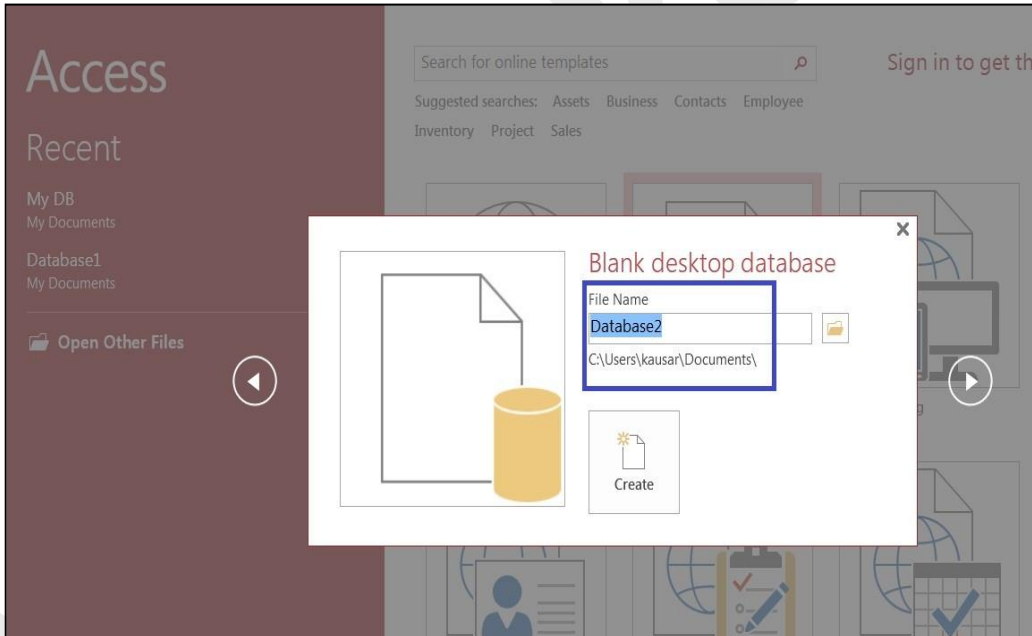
Access

Recent

My DB
My Documents

Database1
My Documents

Open Other Files

Search for online templates

Suggested searches: Assets Business Contacts Employee Inventory Project Sales

Sign in to get th

×

Blank desktop database

File Name

Database2

C:\Users\kausar\Documents\

Create

g